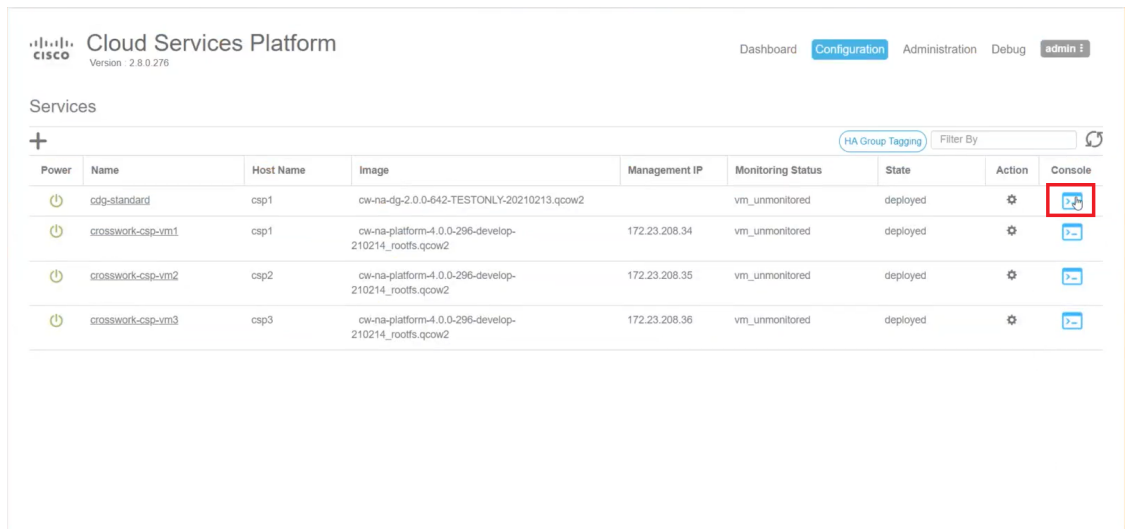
cisco Cloud Services Platform
Version : 2.8.0.276

Dashboard Configuration Administration Debug admin ⋮

Services

+

HA Group Tagging Filter By

| Power | Name | Host Name | Image | Management IP | Monitoring Status | State | Action | Console |
|---|---|---|---|---|---|---|---|---|
| | cdg-standard | csp1 | cw-na-dg-2.0.0-642-TESTONLY-20210213.qcow2 | | vm_unmonitored | deployed | | |
| | crosswork-csp-vm1 | csp1 | cw-na-platform-4.0.0-296-develop-210214_rootfs.qcow2 | 172.23.208.34 | vm_unmonitored | deployed | | |
| | crosswork-csp-vm2 | csp2 | cw-na-platform-4.0.0-296-develop-210214_rootfs.qcow2 | 172.23.208.35 | vm_unmonitored | deployed | | |
| | crosswork-csp-vm3 | csp3 | cw-na-platform-4.0.0-296-develop-210214_rootfs.qcow2 | 172.23.208.36 | vm_unmonitored | deployed | | |